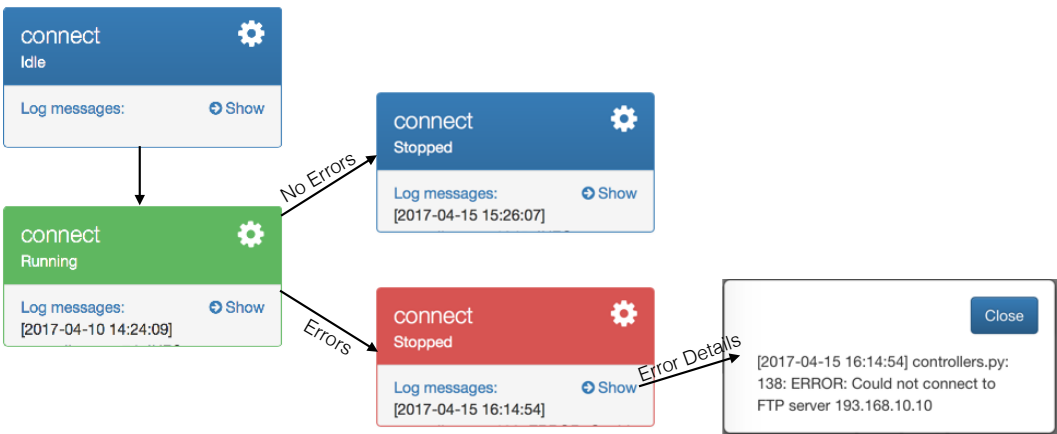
connect
Idle

Log messages:
Show

connect
Running

Log messages:
Show
[2017-04-10 14:24:09]

No Errors

connect
Stopped

Log messages:
Show
[2017-04-15 15:26:07]

Errors

connect
Stopped

Log messages:
Show
[2017-04-15 16:14:54]

Error Details

Close

[2017-04-15 16:14:54] controllers.py: 138: ERROR: Could not connect to FTP server 193.168.10.10